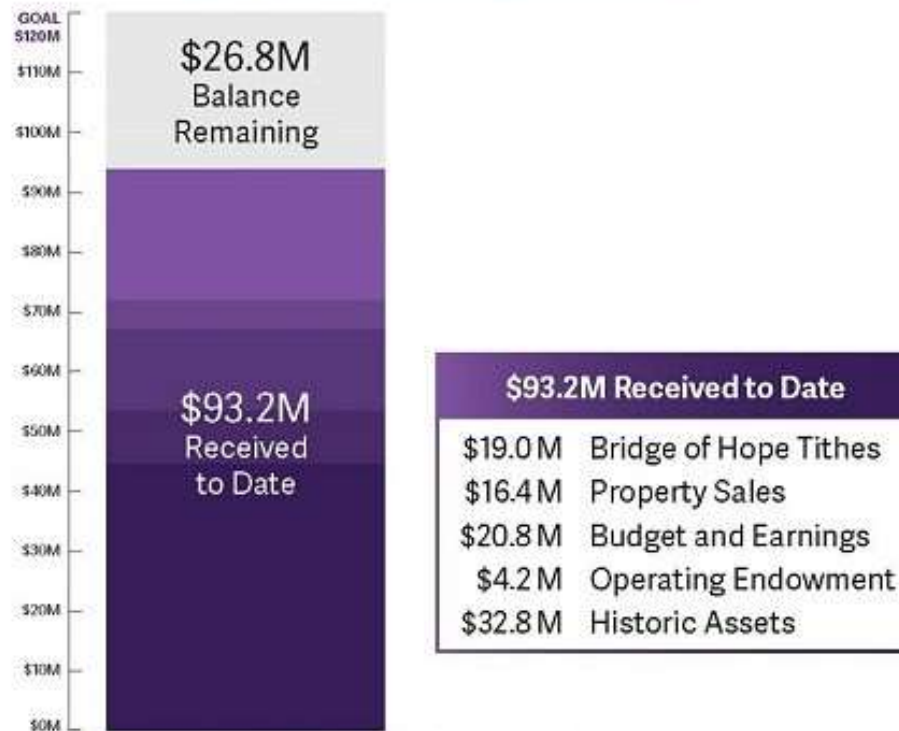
GOAL $120M
$110M
$100M
$90M
$80M
$70M
$60M
$50M
$40M
$30M
$20M
$10M
$0M

$26.8M Balance Remaining

$93.2M Received to Date

| $93.2M Received to Date | |
|---|---|
| \$19.0 M | Bridge of Hope Tithes |
| \$16.4 M | Property Sales |
| \$20.8 M | Budget and Earnings |
| \$4.2 M | Operating Endowment |
| \$32.8 M | Historic Assets |